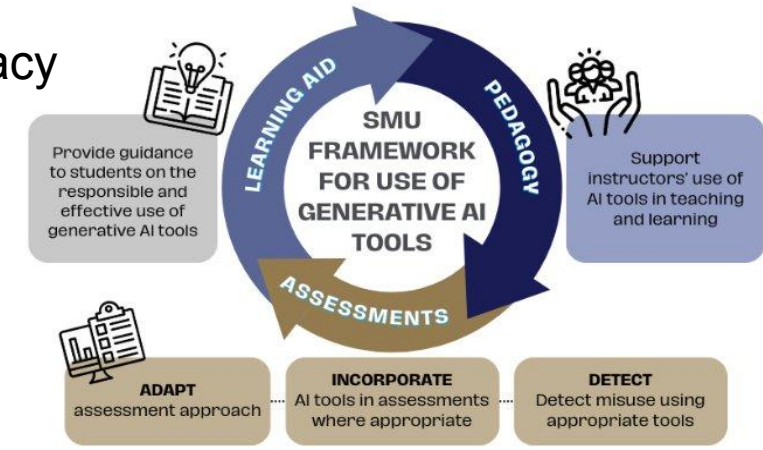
acy

LEARNING AID

PEDAGOGY

SMU FRAMEWORK FOR USE OF GENERATIVE AI TOOLS

Provide guidance to students on the responsible and effective use of generative AI tools

Support instructors' use of AI tools in teaching and learning

ASSESSMENTS

ADAPT
assessment approach

INCORPORATE
AI tools in assessments where appropriate

DETECT
Detect misuse using appropriate tools